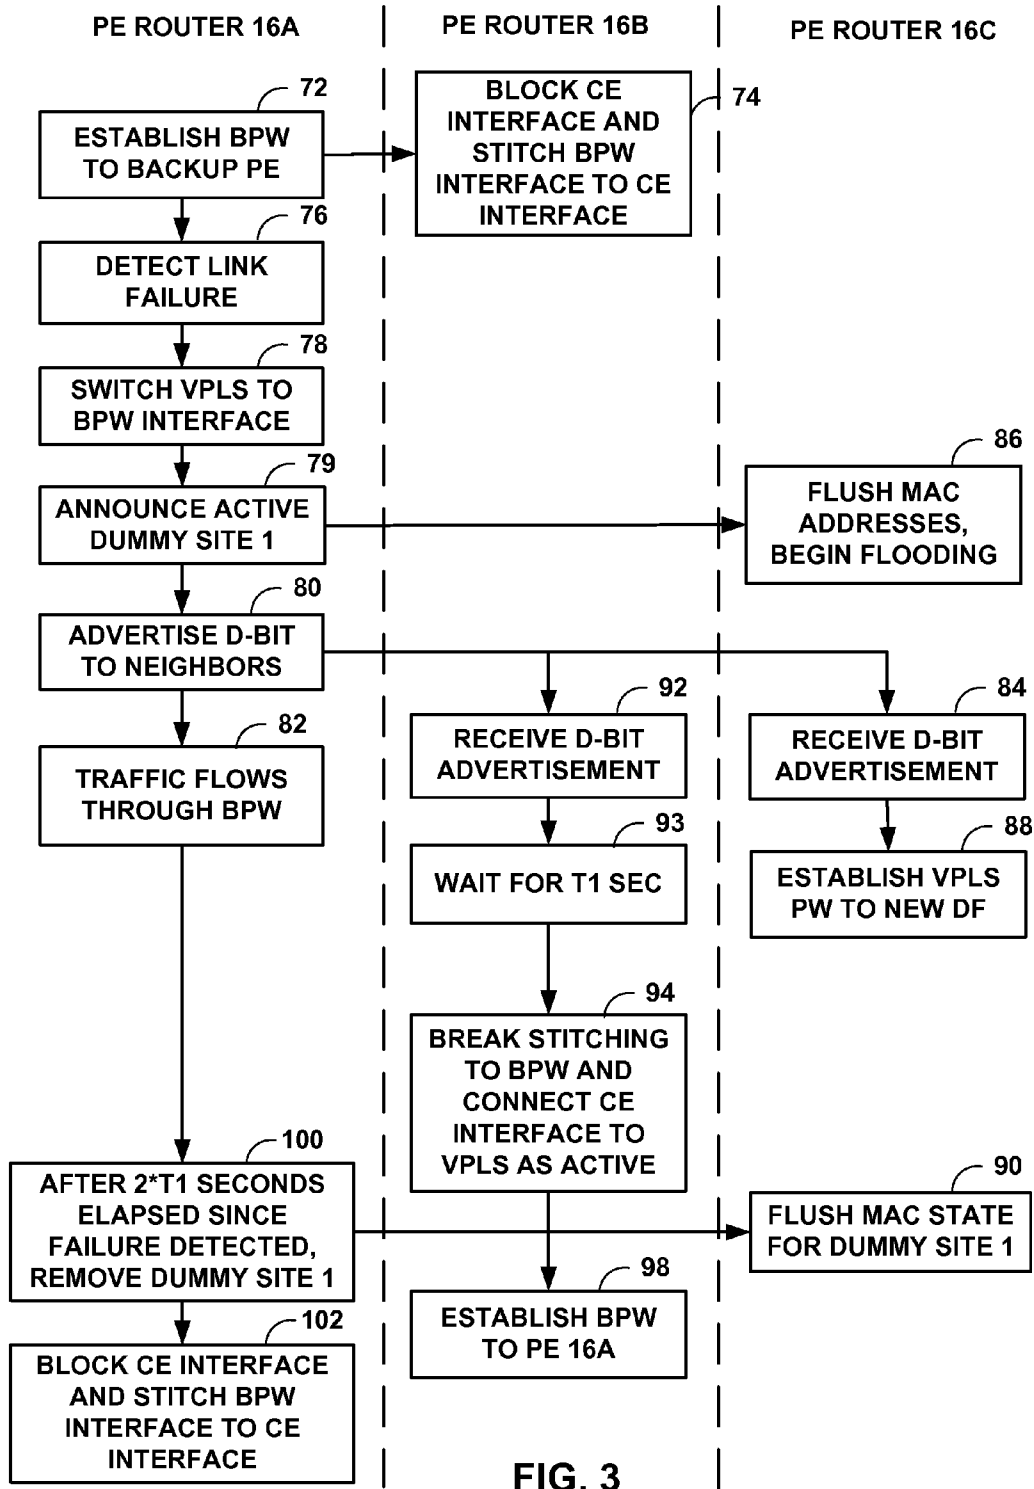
PE ROUTER 16A

PE ROUTER 16B

PE ROUTER 16C

72

ESTABLISH BPW TO BACKUP PE

BLOCK CE INTERFACE AND STITCH BPW INTERFACE TO CE INTERFACE

74

76

DETECT LINK FAILURE

78

SWITCH VPLS TO BPW INTERFACE

79

ANNOUNCE ACTIVE DUMMY SITE 1

86

FLUSH MAC ADDRESSES, BEGIN FLOODING

80

ADVERTISE D-BIT TO NEIGHBORS

82

TRAFFIC FLOWS THROUGH BPW

92

RECEIVE D-BIT ADVERTISEMENT

84

RECEIVE D-BIT ADVERTISEMENT

93

WAIT FOR T1 SEC

88

ESTABLISH VPLS PW TO NEW DF

94

BREAK STITCHING TO BPW AND CONNECT CE INTERFACE TO VPLS AS ACTIVE

100

AFTER 2*T1 SECONDS ELAPSED SINCE FAILURE DETECTED, REMOVE DUMMY SITE 1

90

FLUSH MAC STATE FOR DUMMY SITE 1

98

ESTABLISH BPW TO PE 16A

102

BLOCK CE INTERFACE AND STITCH BPW INTERFACE TO CE INTERFACE

FIG. 3